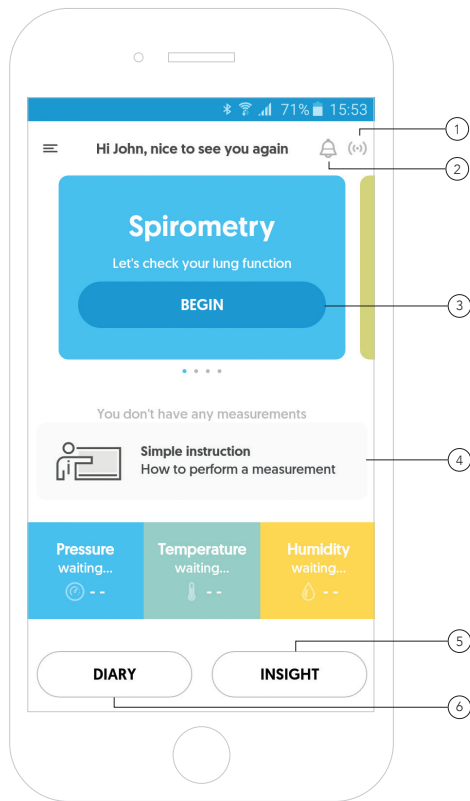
71% 15:53

Hi John, nice to see you again

Spirometry

Let's check your lung function

BEGIN

You don't have any measurements

Simple instruction
How to perform a measurement

| Pressure | Temperature | Humidity |
|---|---|---|
| waiting... | waiting... | waiting... |
| - - | - - | - - |

DIARY

INSIGHT

1
2
3
4
5
6